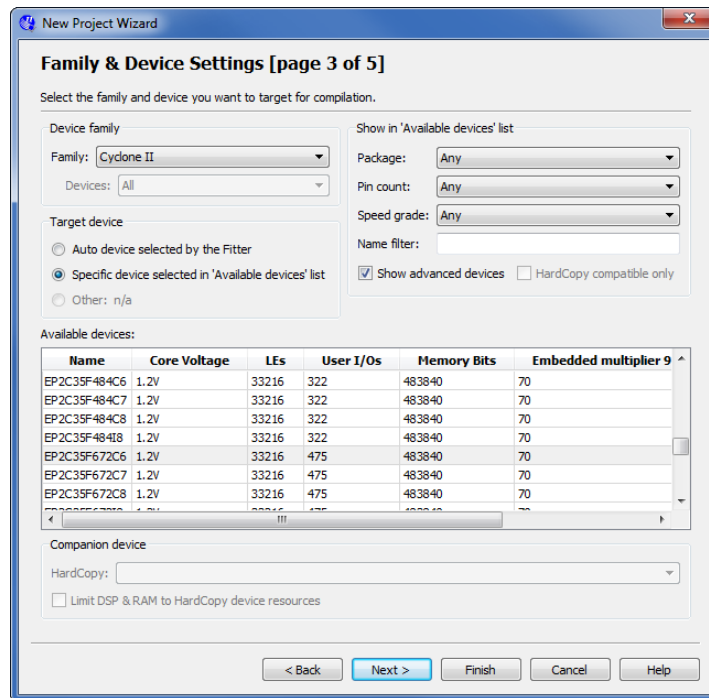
New Project Wizard

Family & Device Settings [page 3 of 5]

Select the family and device you want to target for compilation.

Device family
Family: Cyclone II
Devices: All

Target device
Auto device selected by the Fitter
Specific device selected in 'Available devices' list
Other: n/a

Show in 'Available devices' list
Package: Any
Pin count: Any
Speed grade: Any
Name filter:
Show advanced devices
HardCopy compatible only

Available devices:

| Name | Core Voltage | LEs | User I/Os | Memory Bits | Embedded multiplier 9 |
|---|---|---|---|---|---|
| EP2C35F484C6 | 1.2V | 33216 | 322 | 483840 | 70 |
| EP2C35F484C7 | 1.2V | 33216 | 322 | 483840 | 70 |
| EP2C35F484C8 | 1.2V | 33216 | 322 | 483840 | 70 |
| EP2C35F484I8 | 1.2V | 33216 | 322 | 483840 | 70 |
| EP2C35F672C6 | 1.2V | 33216 | 475 | 483840 | 70 |
| EP2C35F672C7 | 1.2V | 33216 | 475 | 483840 | 70 |
| EP2C35F672C8 | 1.2V | 33216 | 475 | 483840 | 70 |
| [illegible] | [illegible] | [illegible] | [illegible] | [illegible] | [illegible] |

Companion device
HardCopy:
Limit DSP & RAM to HardCopy device resources

< Back
Next >
Finish
Cancel
Help